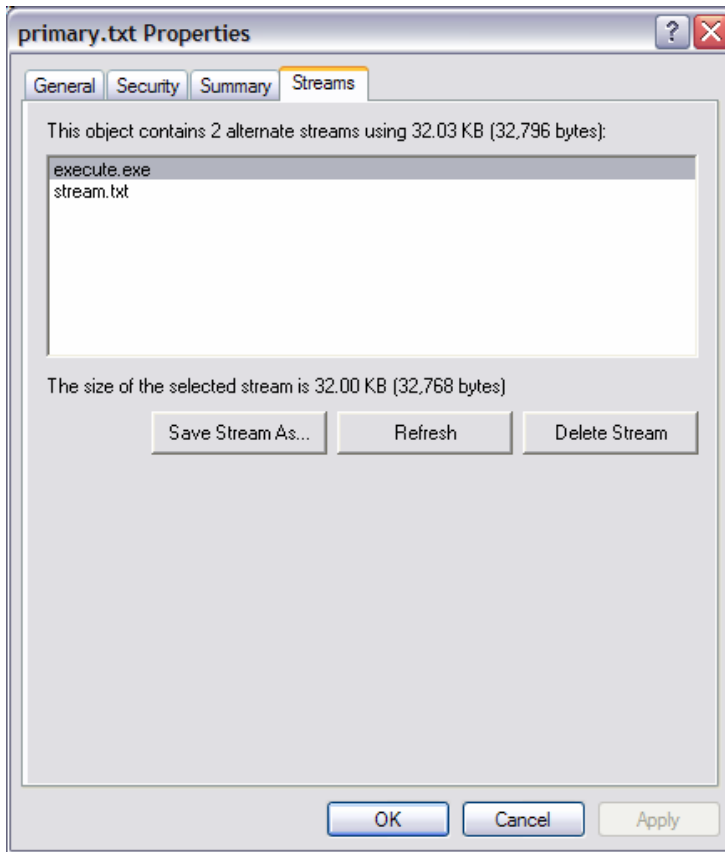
primary.txt Properties

?

General | Security | Summary | Streams

This object contains 2 alternate streams using 32.03 KB (32,796 bytes):

execute.exe
stream.txt

The size of the selected stream is 32.00 KB (32,768 bytes)

Save Stream As... | Refresh | Delete Stream

OK | Cancel | Apply